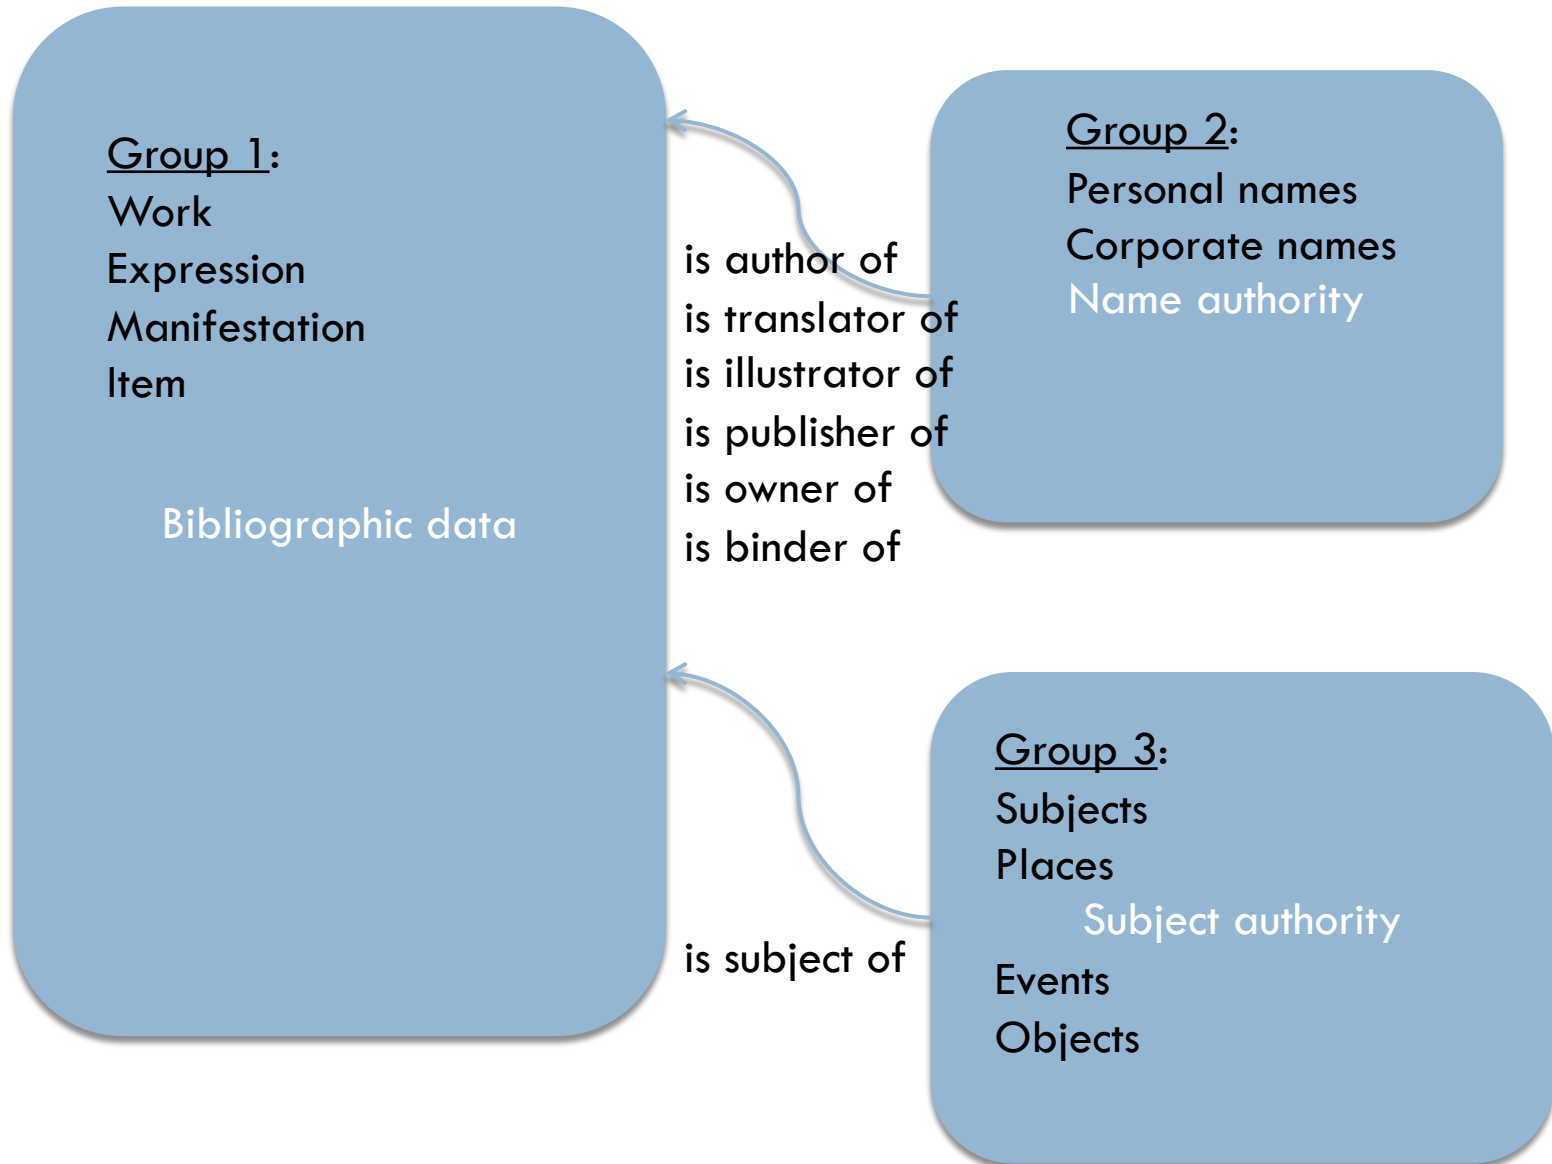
Group 1:
Work
Expression
Manifestation
Item

Bibliographic data

is author of
is translator of
is illustrator of
is publisher of
is owner of
is binder of

Group 2:
Personal names
Corporate names
Name authority

is subject of

Group 3:
Subjects
Places
Subject authority
Events
Objects